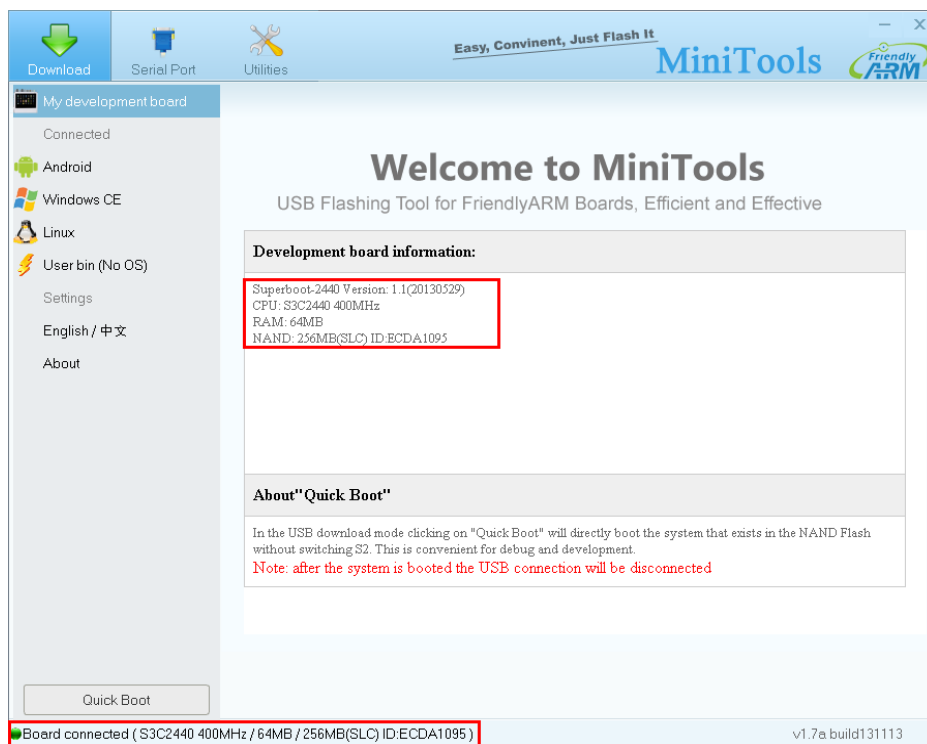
Download Serial Port Utilities

Easy, Convinent, Just Flash It

MiniTools

Friendly ARM

My development board

Connected

Android

Windows CE

Linux

User bin (No OS)

Settings

English / 中文

About

Welcome to MiniTools

USB Flashing Tool for FriendlyARM Boards, Efficient and Effective

Development board information:

Superboot-2440 Version: 1.1(20130529)
CPU: S3C2440 400MHz
RAM: 64MB
NAND: 256MB(SLC) ID:ECDA1095

About"Quick Boot"

In the USB download mode clicking on "Quick Boot" will directly boot the system that exists in the NAND Flash without switching S2. This is convenient for debug and development.

Note: after the system is booted the USB connection will be disconnected

Quick Boot

Board connected ( S3C2440 400MHz / 64MB / 256MB(SLC) ID:ECDA1095 )

v1.7a build131113